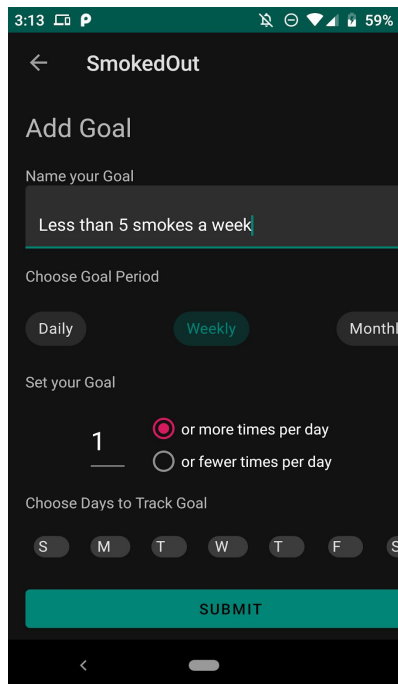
3:13 P 59%

SmokedOut

Add Goal

Name your Goal

Less than 5 smokes a week

Choose Goal Period

Daily

Weekly

Monthl

Set your Goal

1

or more times per day

or fewer times per day

Choose Days to Track Goal

S M T W T F S

SUBMIT